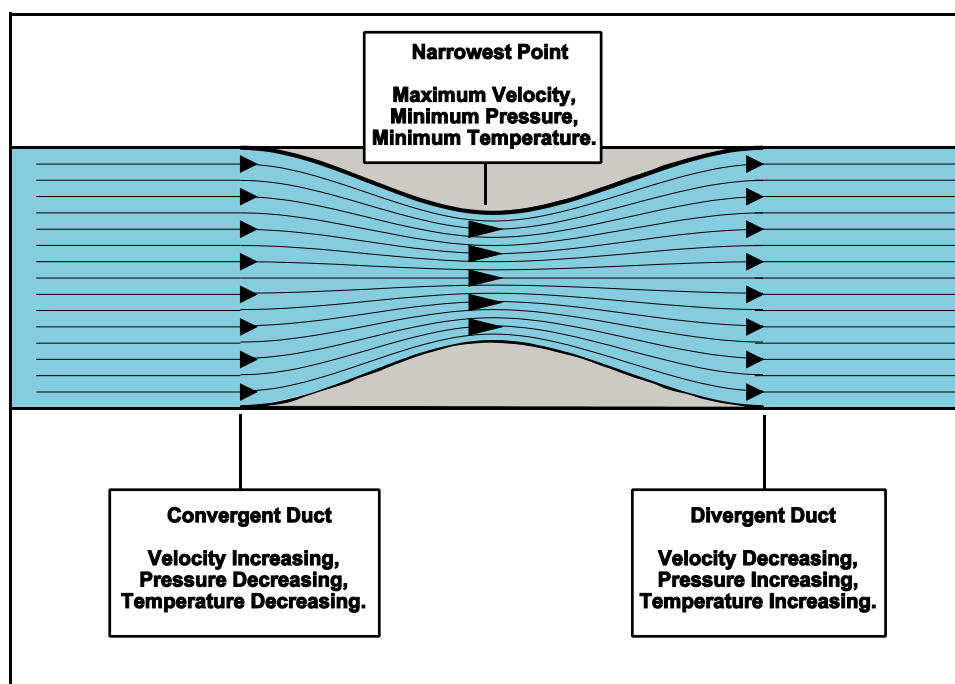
Narrowest Point

Maximum Velocity,
Minimum Pressure,
Minimum Temperature.

Convergent Duct

Velocity Increasing,
Pressure Decreasing,
Temperature Decreasing.

Divergent Duct

Velocity Decreasing,
Pressure Increasing,
Temperature Increasing.